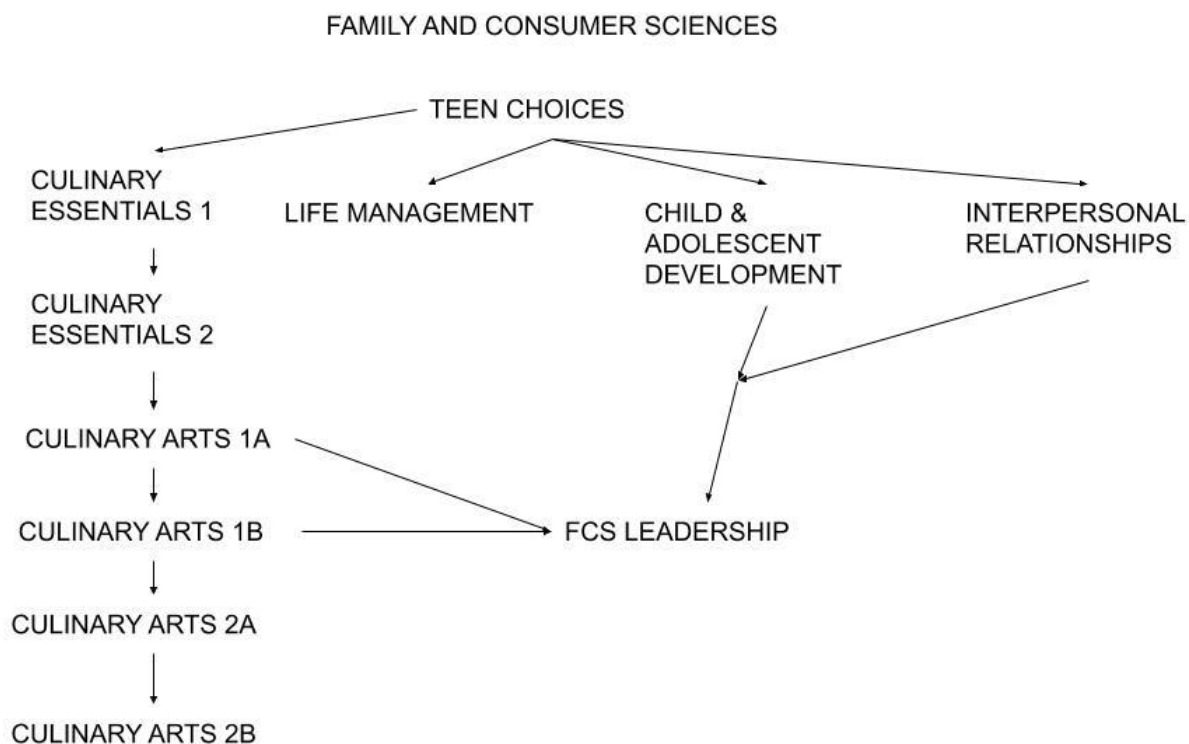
FAMILY AND CONSUMER SCIENCES

TEEN CHOICES

CULINARY ESSENTIALS 1

LIFE MANAGEMENT

CHILD & ADOLESCENT DEVELOPMENT

INTERPERSONAL RELATIONSHIPS

CULINARY ESSENTIALS 2

CULINARY ARTS 1A

CULINARY ARTS 1B

FCS LEADERSHIP

CULINARY ARTS 2A

CULINARY ARTS 2B